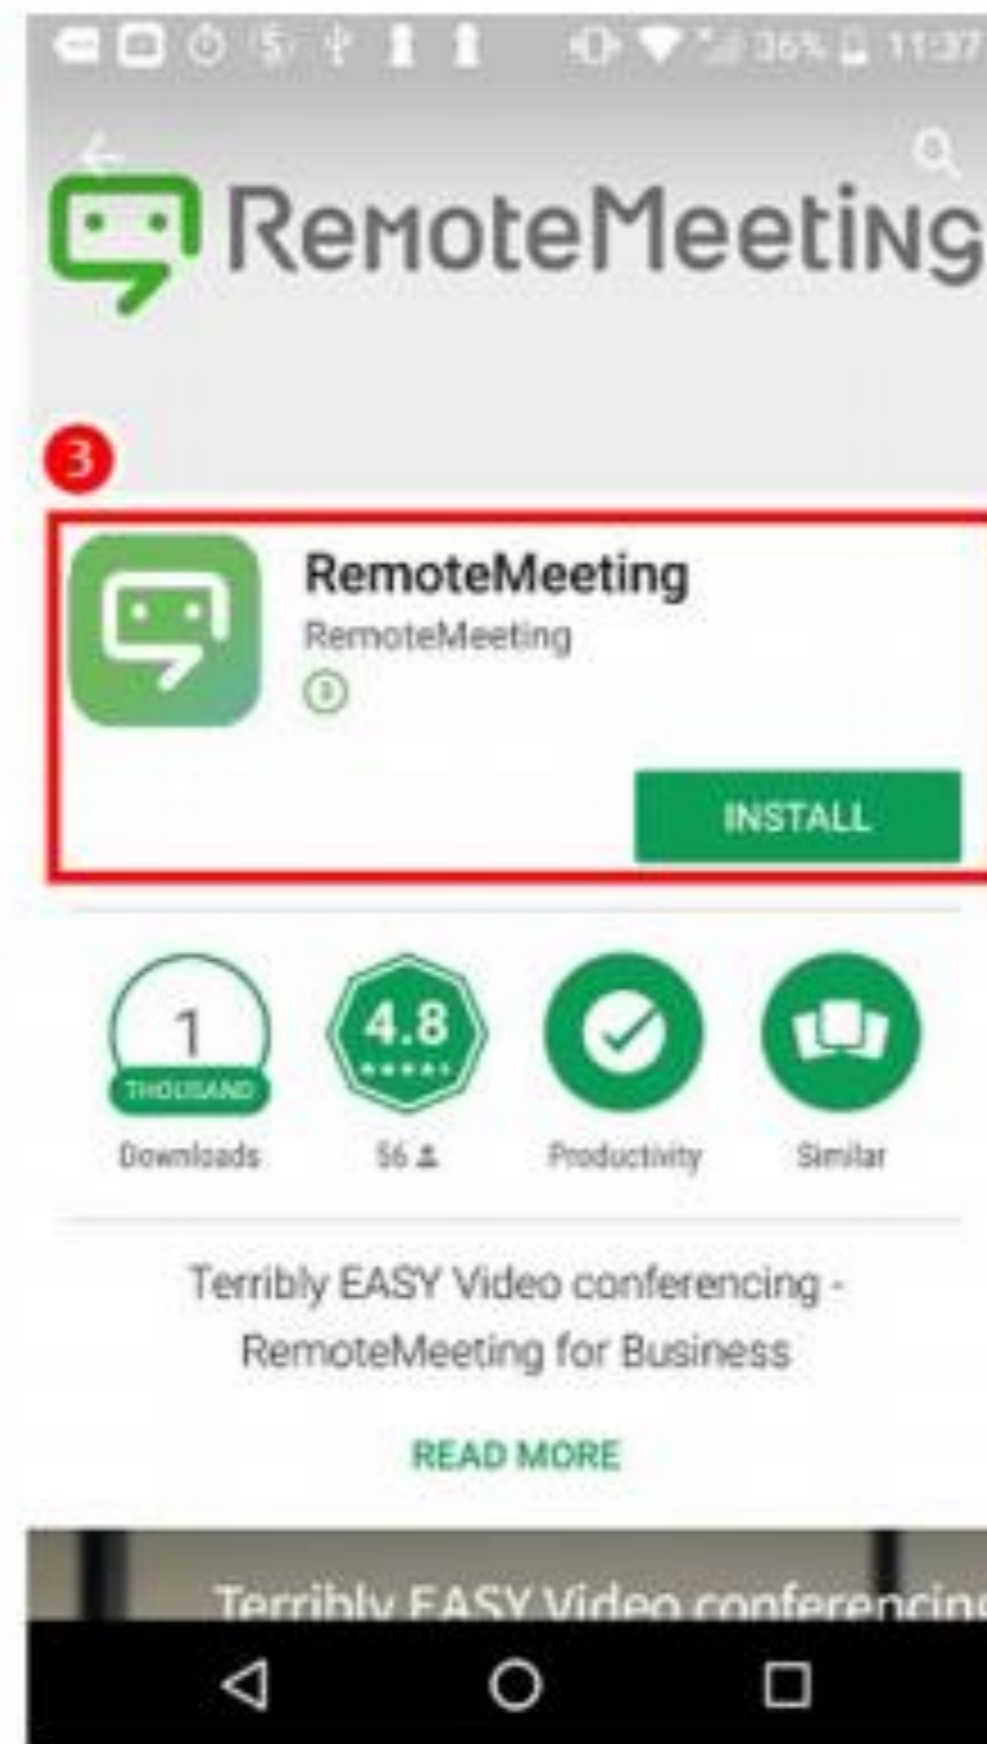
36% 11:37

RemoteMeeting

3

RemoteMeeting
RemoteMeeting

INSTALL

1
THOUSAND
Downloads

4.8
56

Productivity

Similar

Terribly EASY Video conferencing - RemoteMeeting for Business

READ MORE

Terribly EASY Video conferencin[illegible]